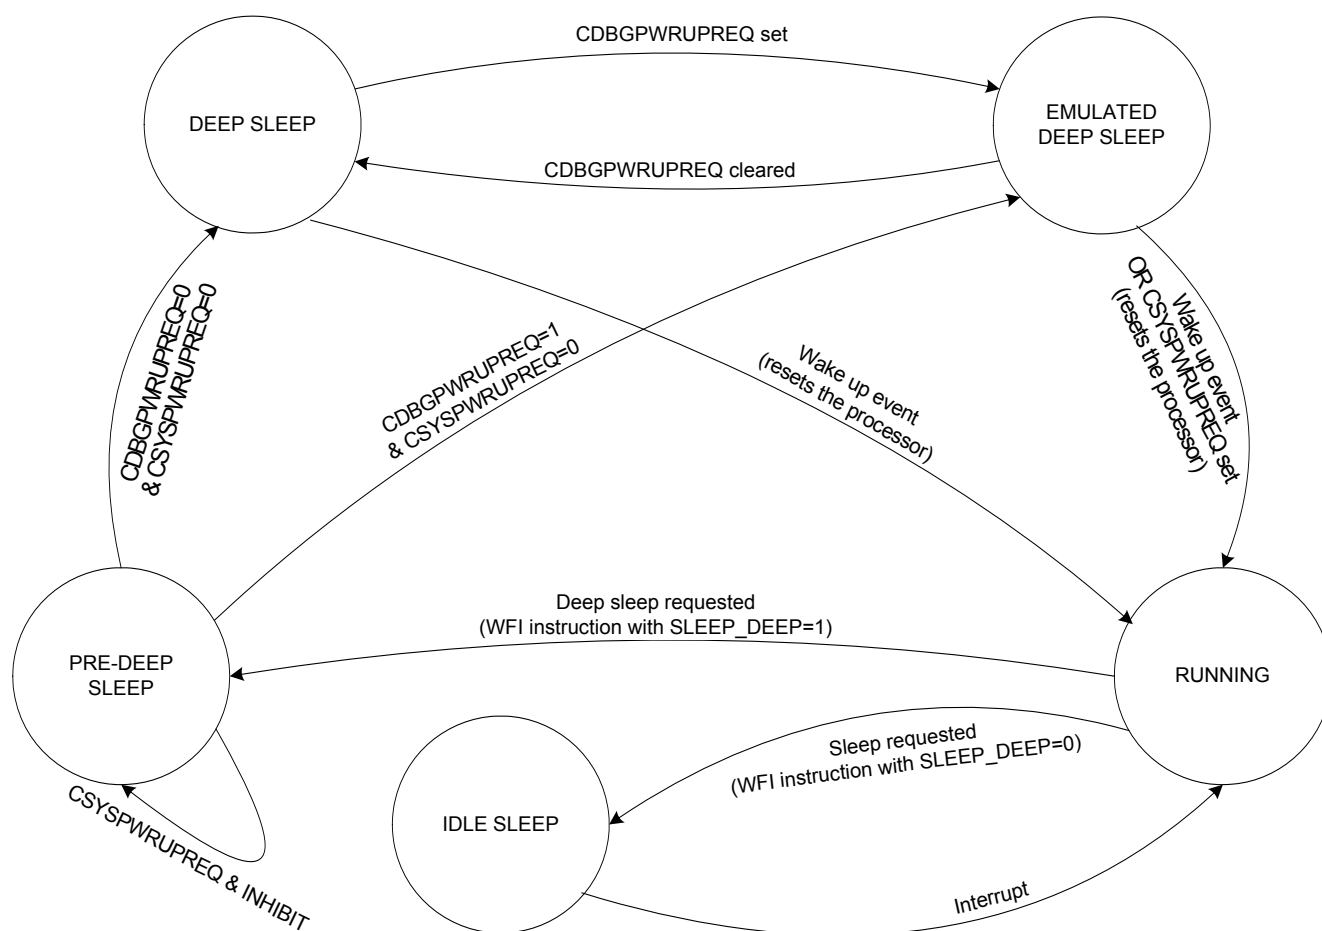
CDBGPWRUPREQ set

DEEP SLEEP

EMULATED DEEP SLEEP

CDBGPWRUPREQ cleared

CDBGPWRUPREQ=0 & CSYSPWRUPREQ=0

CDBGPWRUPREQ=1 & CSYSPWRUPREQ=0

Wake up event (resets the processor)

Wake up event OR CSYSPWRUPREQ set (resets the processor)

Deep sleep requested (WFI instruction with SLEEP_DEEP=1)

PRE-DEEP SLEEP

RUNNING

Sleep requested (WFI instruction with SLEEP_DEEP=0)

IDLE SLEEP

CSYSPWRUPREQ & INHIBIT

Interrupt